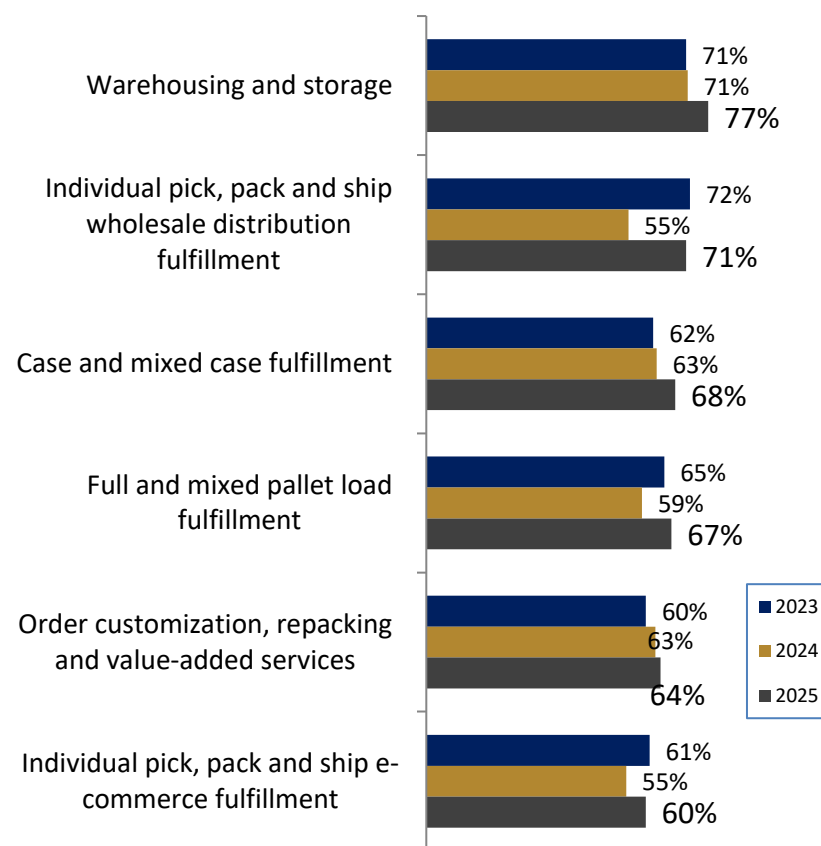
Warehousing and storage
71%
71%
77%

Individual pick, pack and ship wholesale distribution fulfillment
72%
55%
71%

Case and mixed case fulfillment
62%
63%
68%

Full and mixed pallet load fulfillment
65%
59%
67%

Order customization, repacking and value-added services
60%
63%
64%

Individual pick, pack and ship e-commerce fulfillment
61%
55%
60%

2023
2024
2025